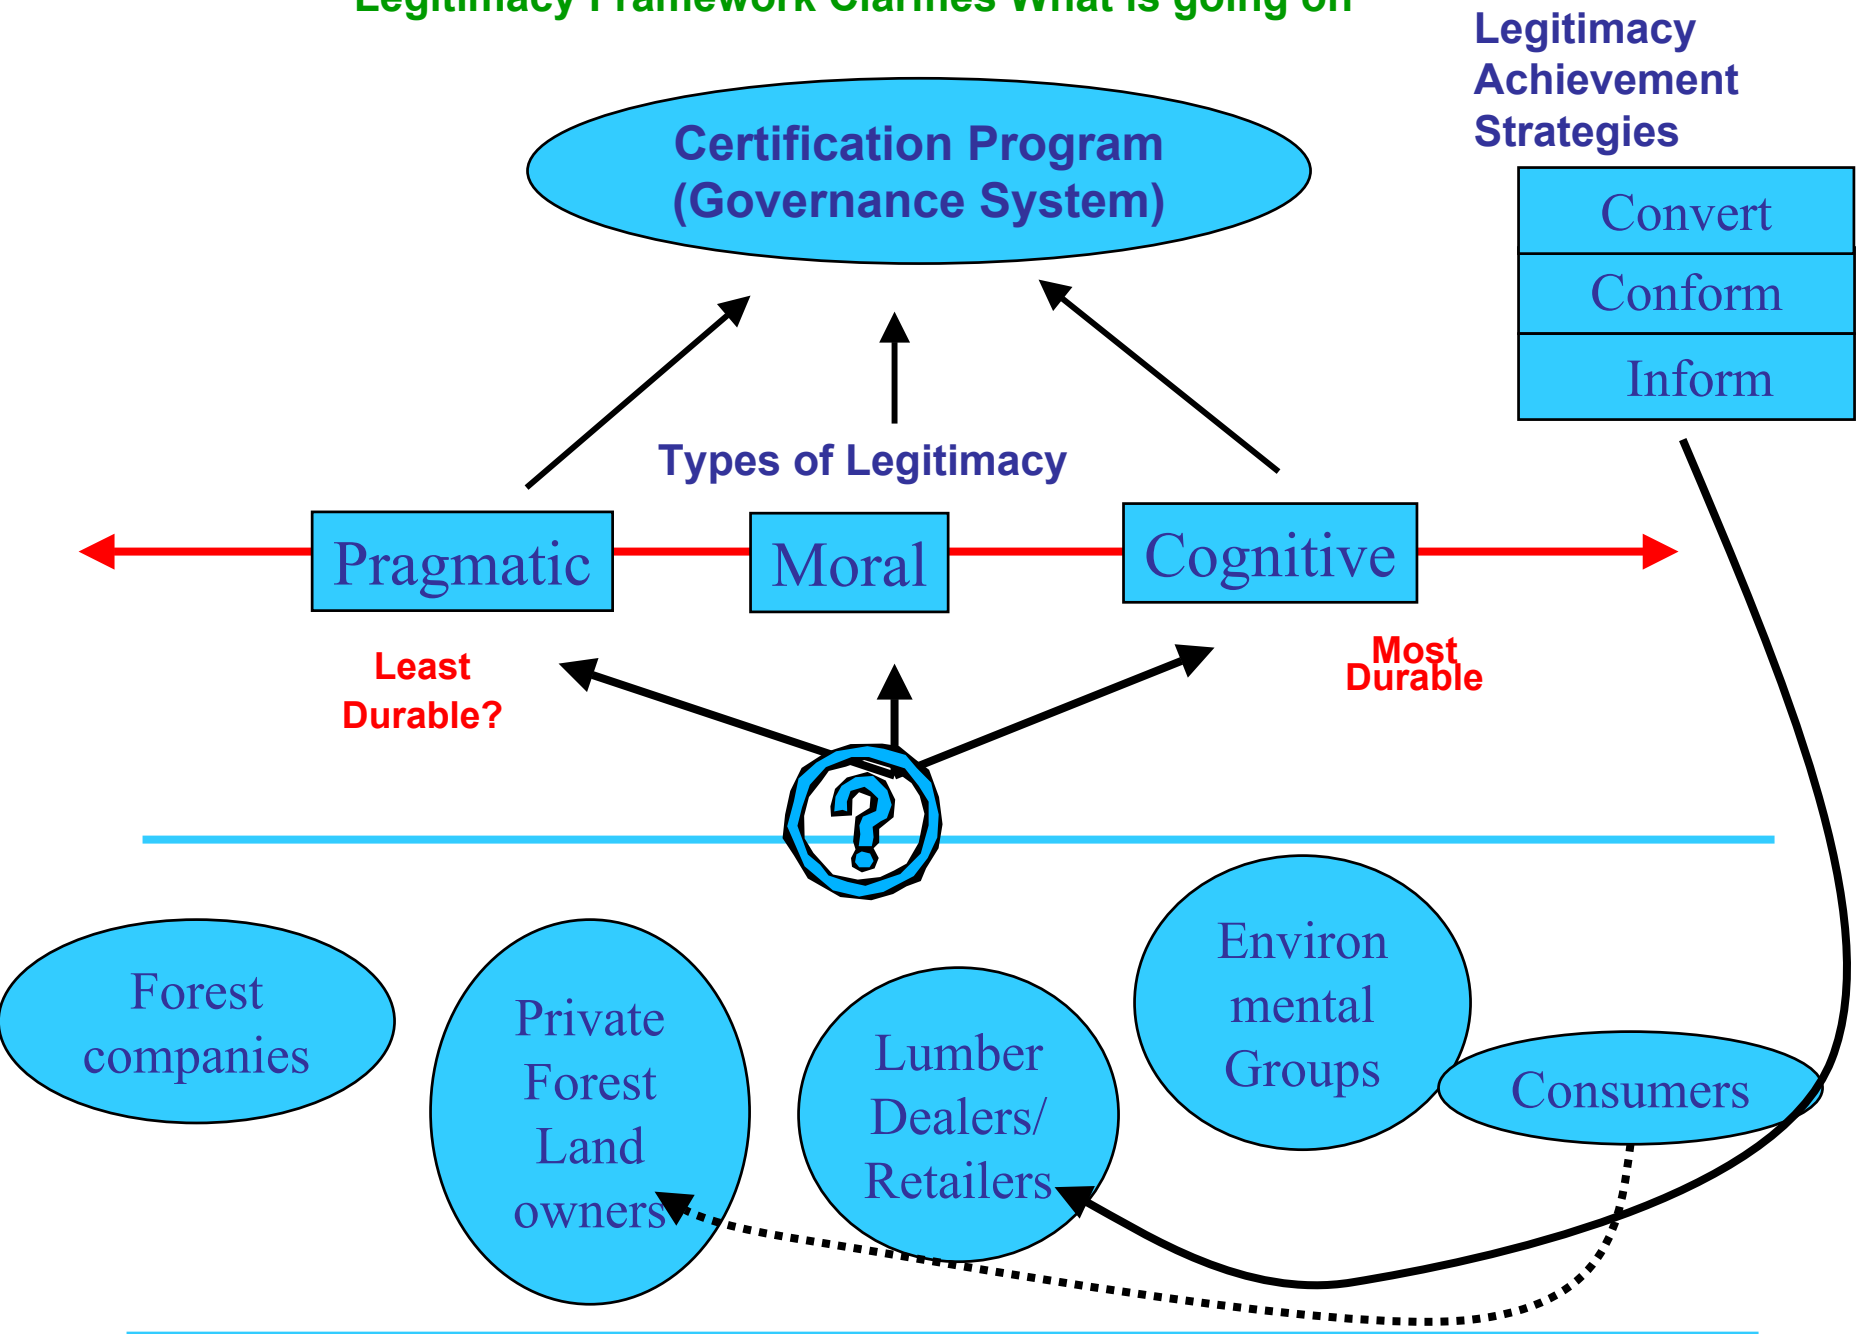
Legitimacy Framework Clarifies What is going on

Legitimacy Achievement Strategies

Convert

Conform

Inform

Certification Program (Governance System)

Types of Legitimacy

Pragmatic

Moral

Cognitive

Least Durable?

Most Durable

?

Forest companies

Private Forest Land owners

Lumber Dealers/ Retailers

Environ mental Groups

Consumers